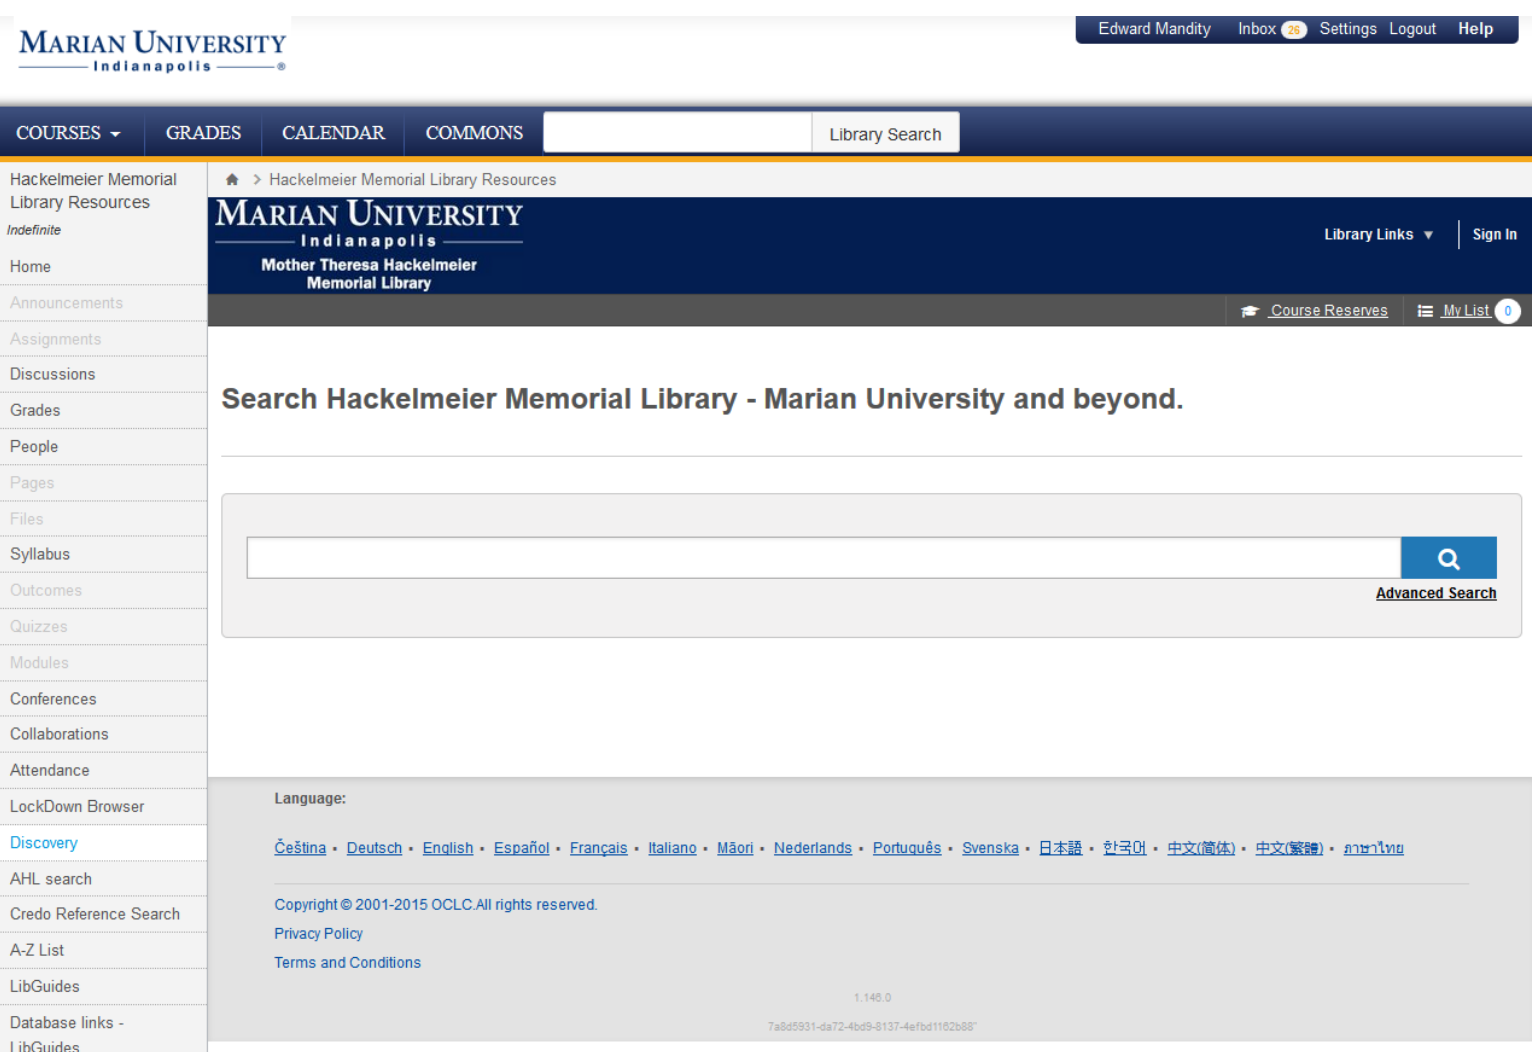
MARIAN UNIVERSITY
Indianapolis

Edward Mandity Inbox 26 Settings Logout Help

COURSES GRADES CALENDAR COMMONS Library Search

Hackelmeier Memorial Library Resources
Indefinite

Home
Announcements
Assignments
Discussions
Grades
People
Pages
Files
Syllabus
Outcomes
Quizzes
Modules
Conferences
Collaborations
Attendance
LockDown Browser
Discovery
AHL search
Credo Reference Search
A-Z List
LibGuides
Database links - LibGuides

Hackelmeier Memorial Library Resources

MARIAN UNIVERSITY
Indianapolis
Mother Theresa Hackelmeier Memorial Library

Library Links Sign In

Course Reserves My List 0

Search Hackelmeier Memorial Library - Marian University and beyond.

Advanced Search

Language:

Čeština • Deutsch • English • Español • Français • Italiano • Māori • Nederlands • Português • Svenska • 日本語 • 한국어 • 中文(简体) • 中文(繁體) • ภาษาไทย

Copyright © 2001-2015 OCLC.All rights reserved.
Privacy Policy
Terms and Conditions

1.146.0

7a8d5931-da72-4bd9-8137-4efbd1162b88